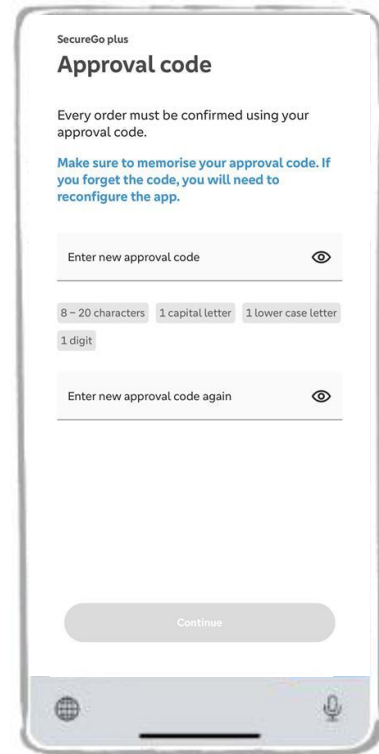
SecureGo plus

Approval code

Every order must be confirmed using your approval code.

Make sure to memorise your approval code. If you forget the code, you will need to reconfigure the app.

Enter new approval code

8 – 20 characters 1 capital letter 1 lower case letter 1 digit

Enter new approval code again

Continue